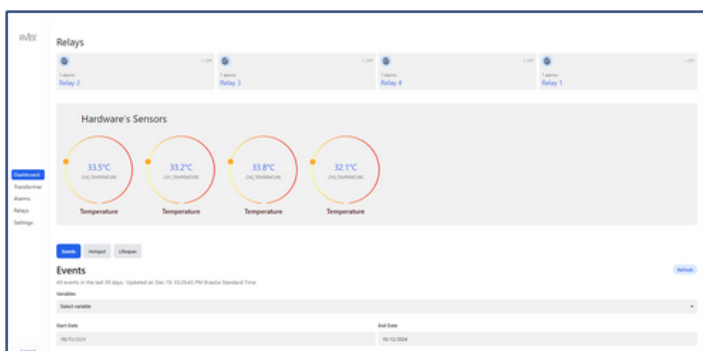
avtx

Relays

1 alarms
Relay 2

1 alarms
Relay 3

1 alarms
Relay 4

1 alarms
Relay 1

Hardware's Sensors

33.5°C
CH1_TEMPERATURE
Temperature

33.2°C
CH2_TEMPERATURE
Temperature

33.8°C
CH3_TEMPERATURE
Temperature

32.1°C
CH4_TEMPERATURE
Temperature

Dashboard
Transformer
Alarms
Relays
Settings

Events
Hotspot
Lifespan

Events

Refresh

All events in the last 30 days. Updated at Dec 19, 03:26:43 PM Brasilia Standard Time

Variables

Select variable

Start Date

19/11/2024

End Date

19/12/2024